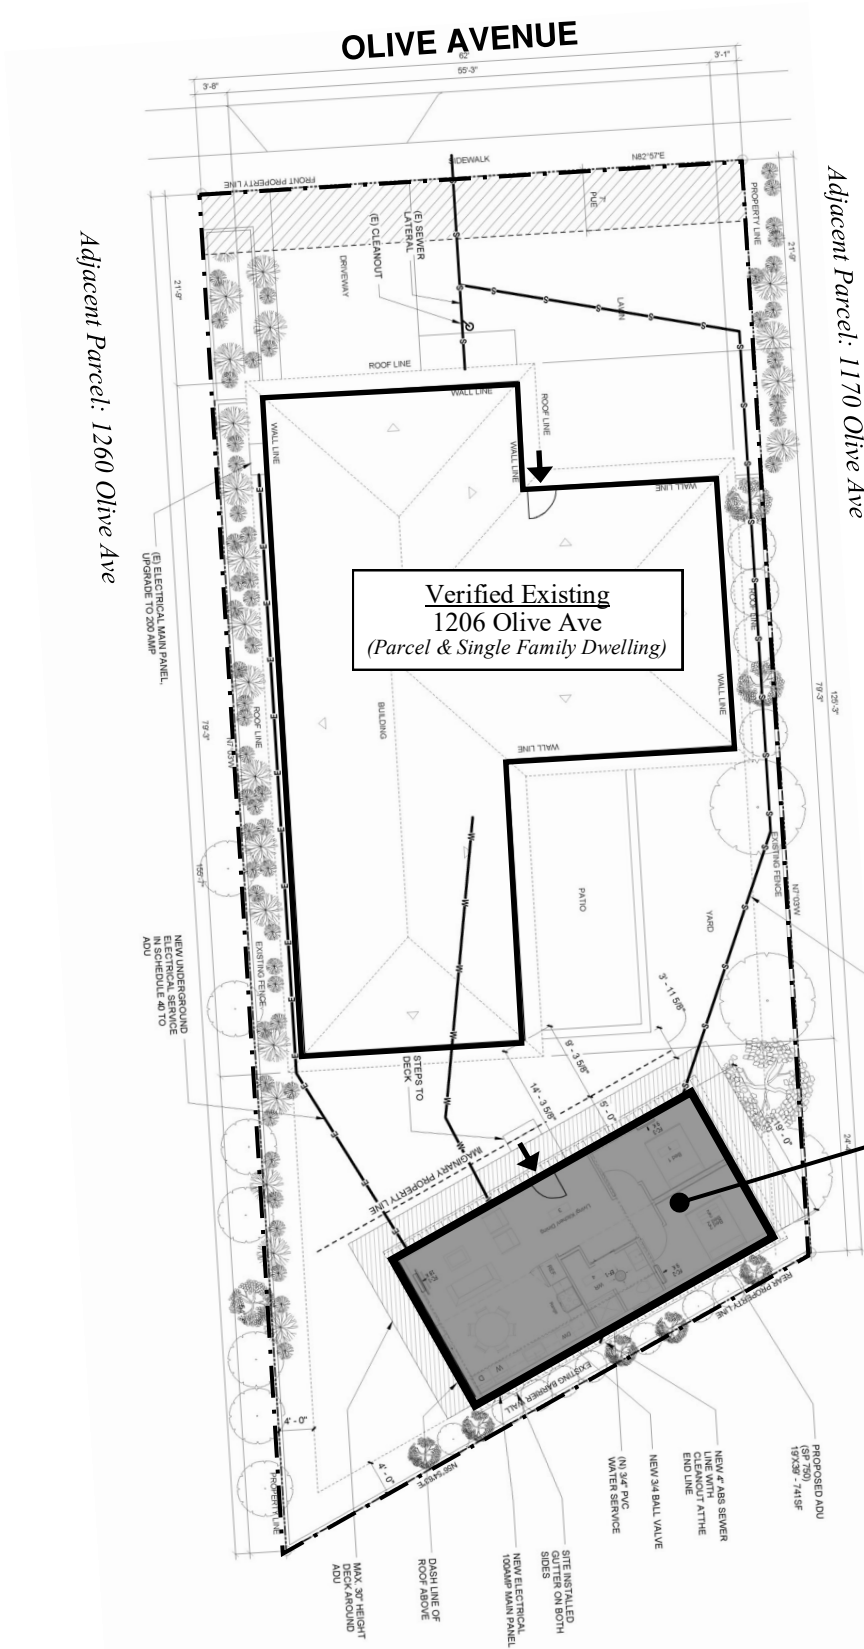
OLIVE AVENUE

62'
3'-8"
55'-3"
3'-1"

SIDEWALK
N82°57'E
FRONT PROPERTY LINE
PROPERTY LINE
PUE
(E) SEWER LATERAL
(E) CLEANOUT
DRIVEWAY
LAWN
21'-9"
21'-9"
ROOF LINE
WALL LINE
ROOF LINE
WALL LINE
WALL LINE
WALL LINE
ROOF LINE
WALL LINE
WALL LINE
BUILDING
ROOF LINE

Adjacent Parcel: 1260 Olive Ave

Adjacent Parcel: 1170 Olive Ave

Verified Existing
1206 Olive Ave
(Parcel & Single Family Dwelling)

(E) ELECTRICAL MAIN PANEL. UPGRADE TO 200 AMP

79'-3"
79'-3"
125'-3"
155'-7"
EXISTING FENCE
EXISTING FENCE
PATIO
YARD
3'-11 5/8"
9'-3 5/8"
14'-3 5/8"
5'-0"
19'-0"
24'-
STEPS TO DECK
IMAGINARY PROPERTY LINE
NEW UNDERGROUND ELECTRICAL SERVICE IN SCHEDULE 40 TO ADU
REAR PROPERTY LINE
EXISTING BARRIER WALL
4'-0"
4'-0"
PROPERTY LINE

PROPOSED ADU (SP 750) 19'X39' - 741SF
NEW 4" ABS SEWER LINE WITH CLEANOUT AT THE END LINE
NEW 3/4 BALL VALVE
(N) 3/4" PVC WATER SERVICE
SITE INSTALLED GUTTER ON BOTH SIDES
NEW ELECTRICAL 100AMP MAIN PANEL
DASH LINE OF ROOF ABOVE
MAX. 30" HEIGHT DECK AROUND ADU